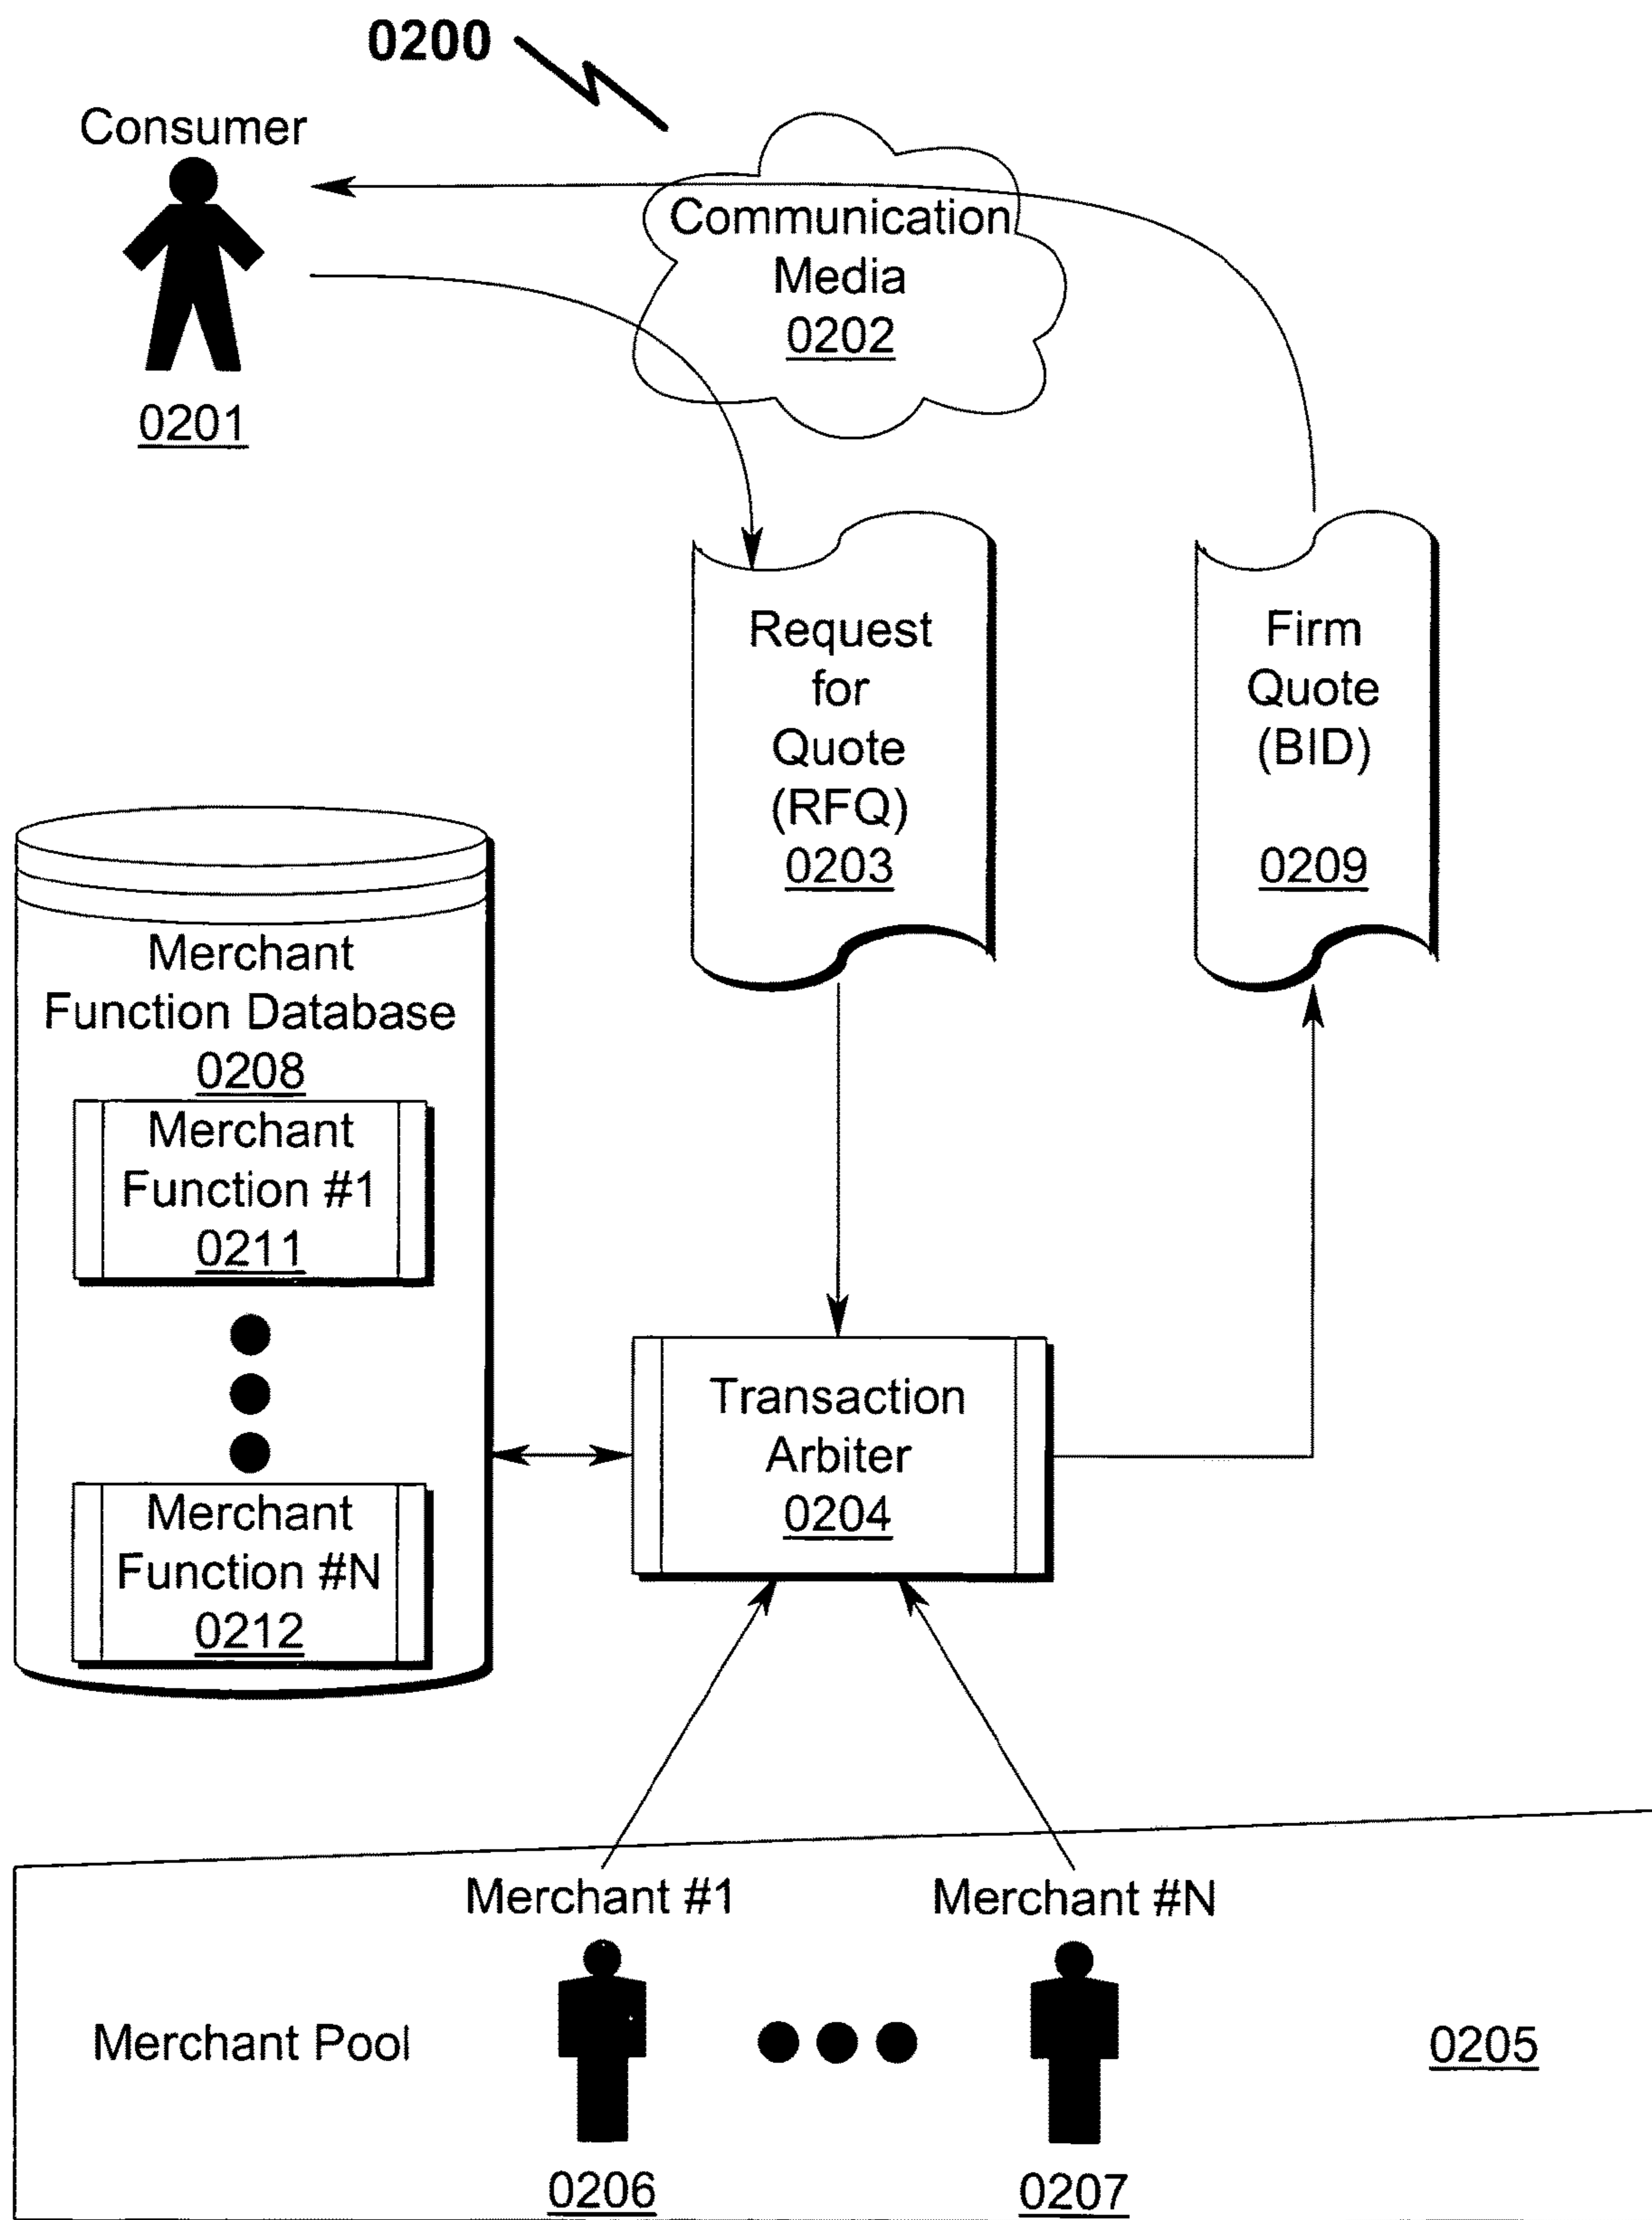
0200

Consumer

0201

Communication Media
0202

Request for Quote (RFQ)
0203

Firm Quote (BID)

0209

Merchant Function Database
0208

Merchant Function #1
0211

Merchant Function #N
0212

Transaction Arbiter
0204

Merchant #1

Merchant #N

Merchant Pool

0205

0206

0207